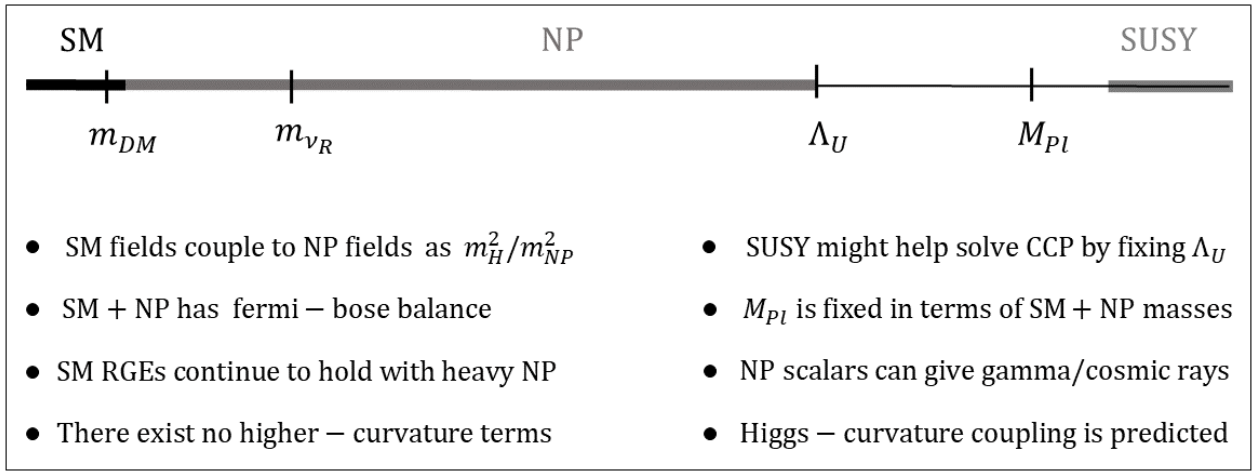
SM NP SUSY

$m_{DM}$ $m_{\nu_R}$ $\Lambda_U$ $M_{Pl}$

- SM fields couple to NP fields as $m_H^2/m_{NP}^2$
- SM + NP has fermi − bose balance
- SM RGEs continue to hold with heavy NP
- There exist no higher − curvature terms

- SUSY might help solve CCP by fixing $\Lambda_U$
- $M_{Pl}$ is fixed in terms of SM + NP masses
- NP scalars can give gamma/cosmic rays
- Higgs − curvature coupling is predicted